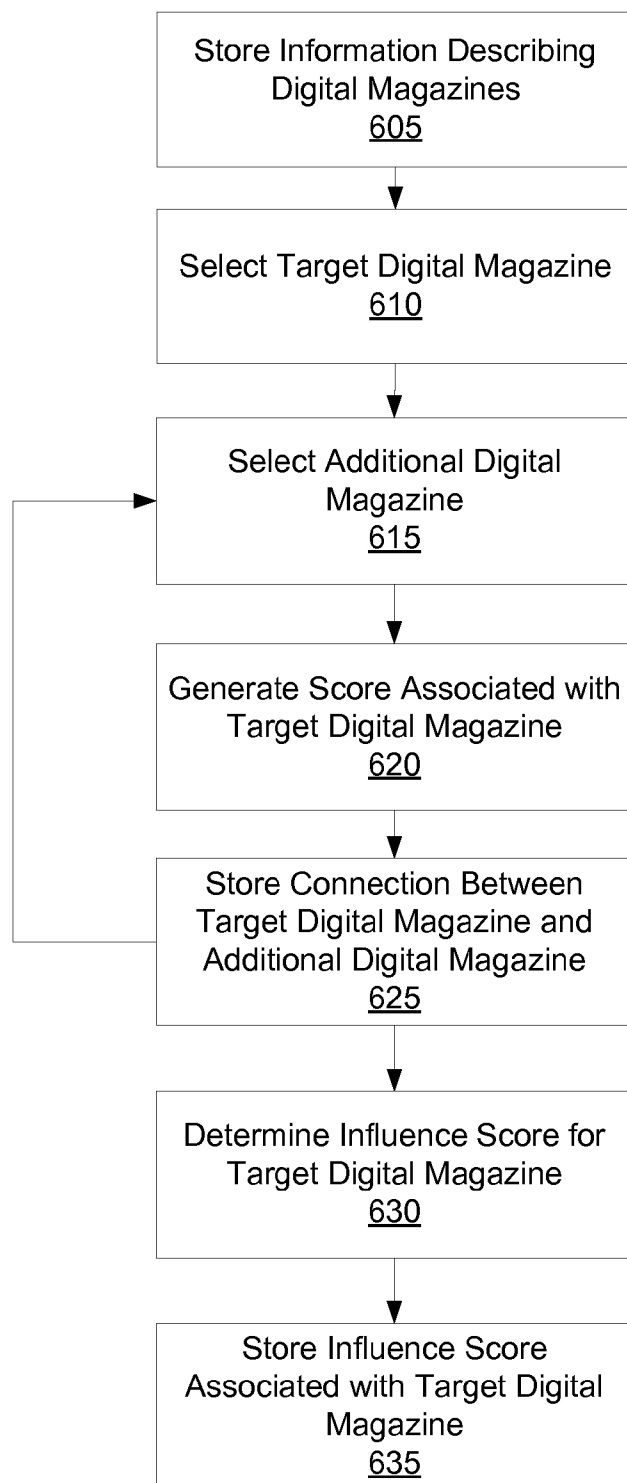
Store Information Describing Digital Magazines
605

Select Target Digital Magazine
610

Select Additional Digital Magazine
615

Generate Score Associated with Target Digital Magazine
620

Store Connection Between Target Digital Magazine and Additional Digital Magazine
625

Determine Influence Score for Target Digital Magazine
630

Store Influence Score Associated with Target Digital Magazine
635